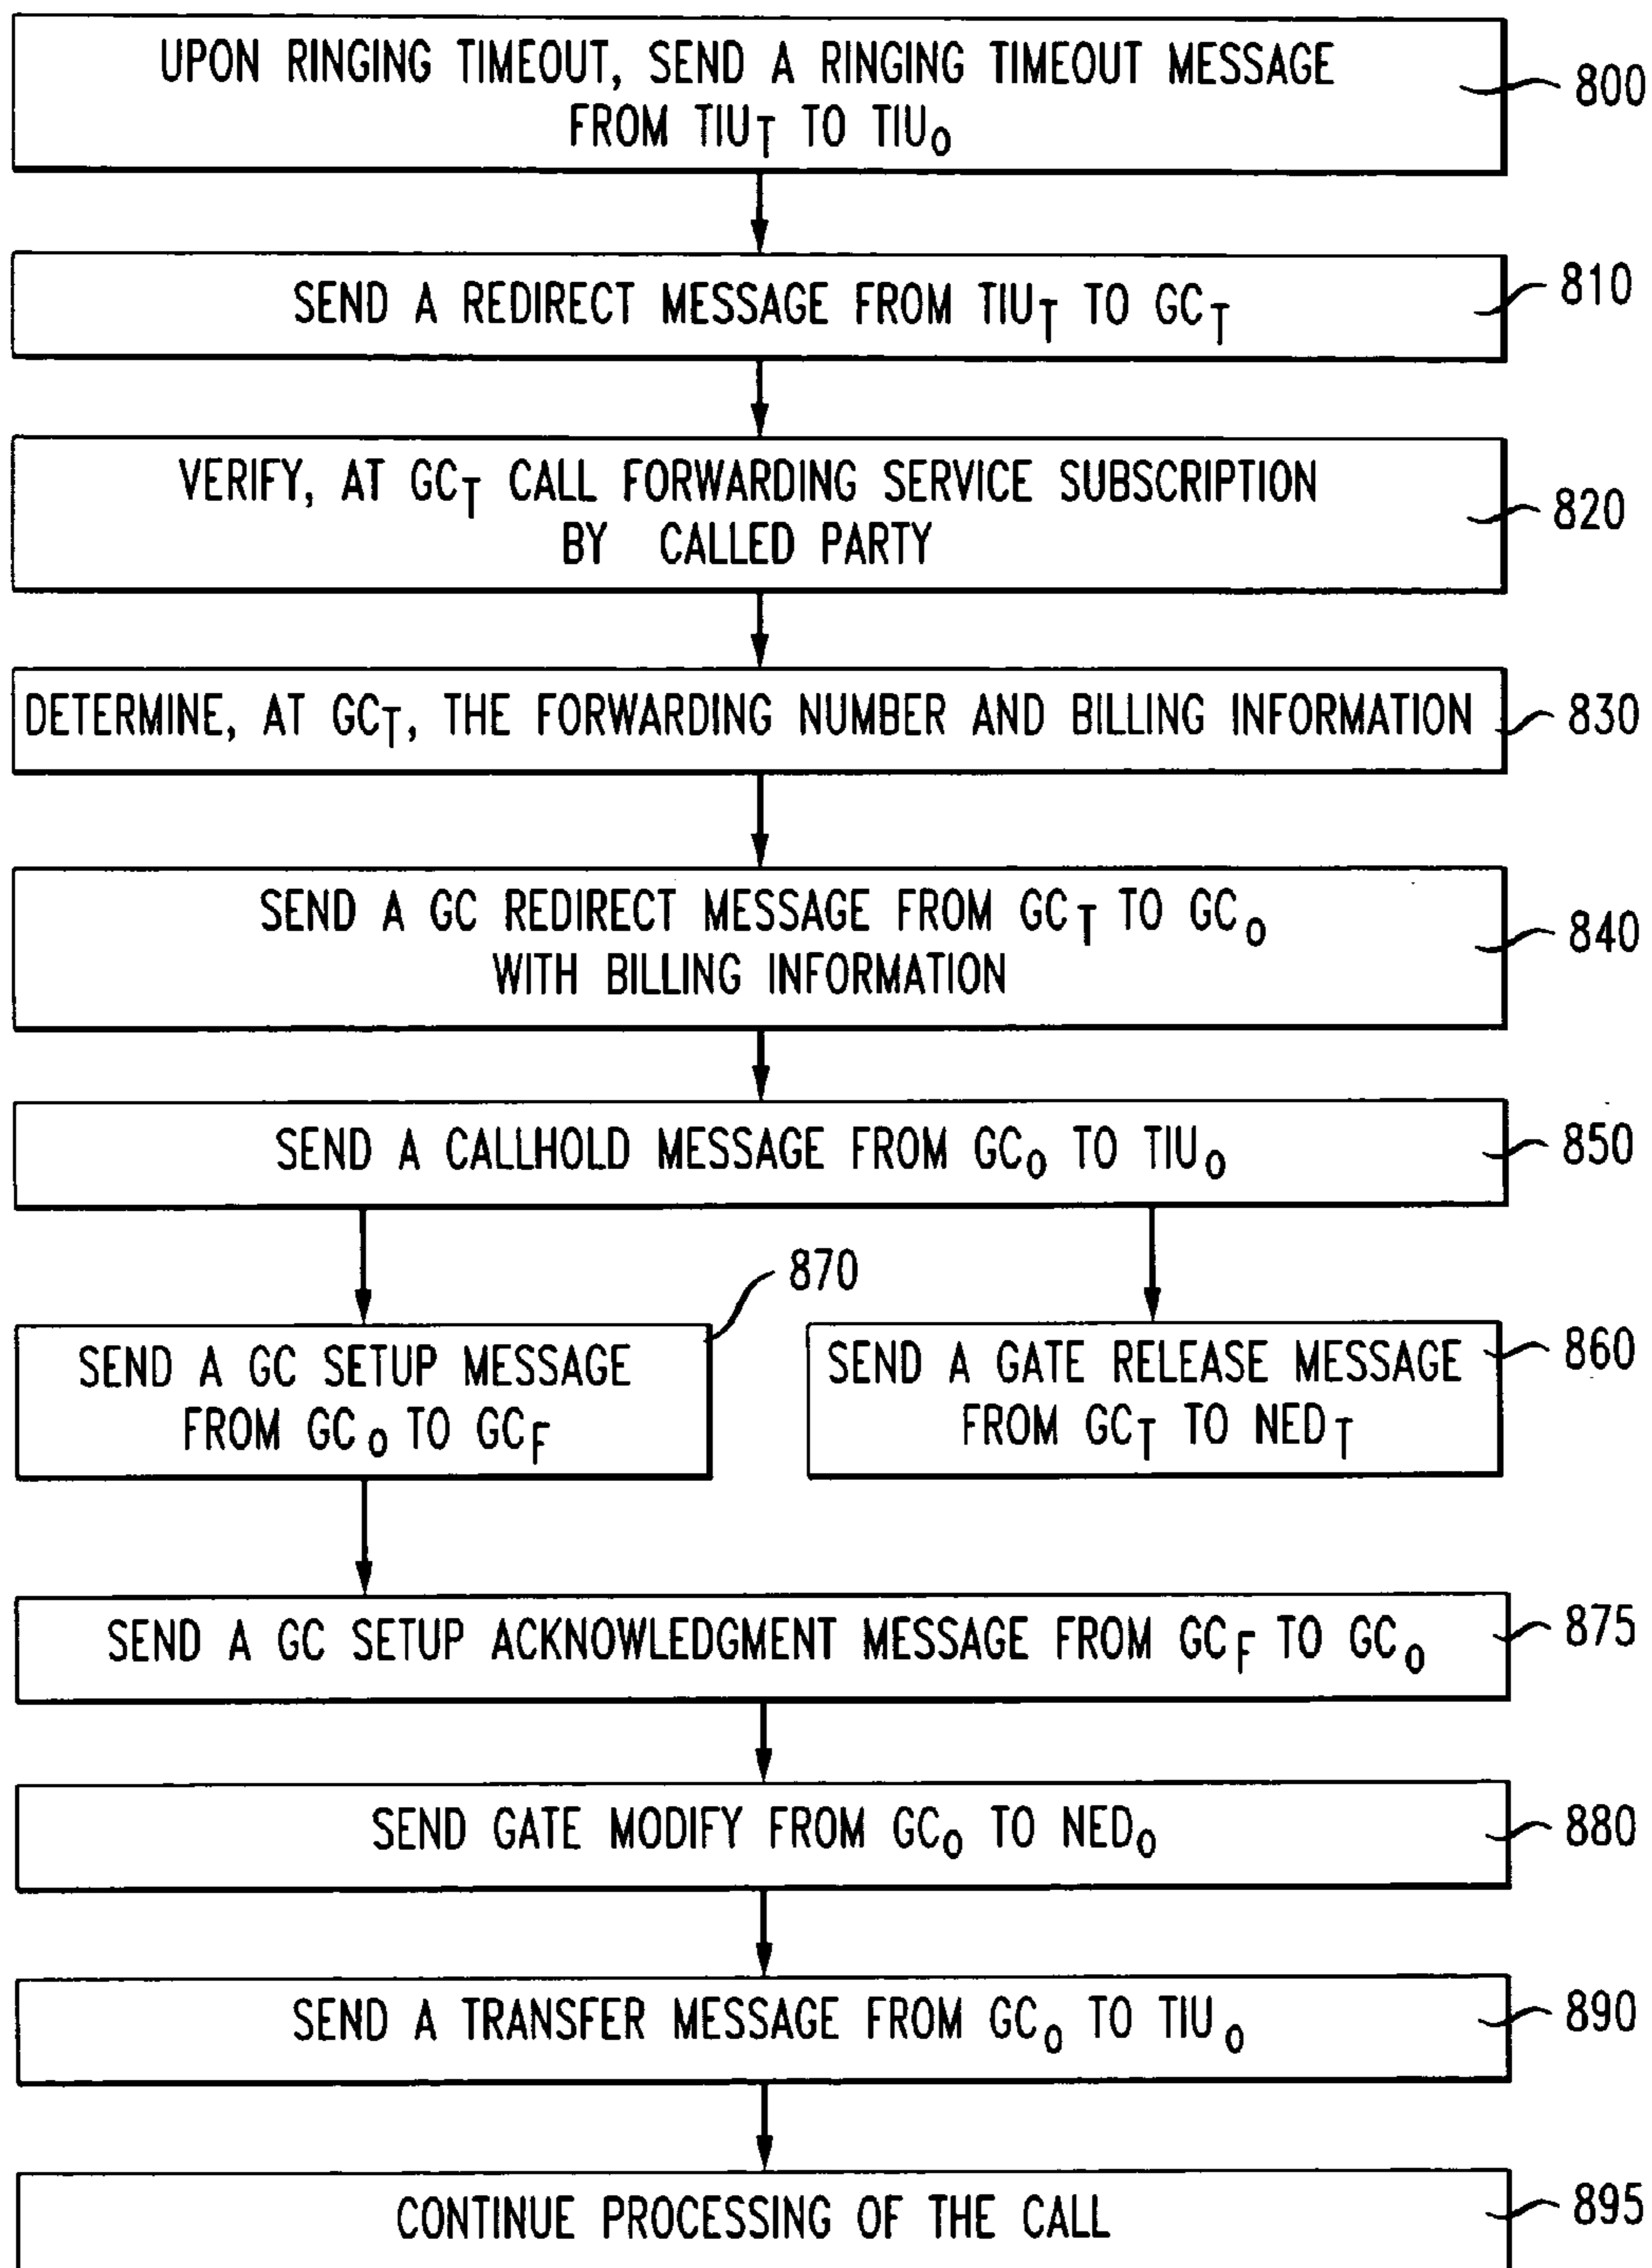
UPON RINGING TIMEOUT, SEND A RINGING TIMEOUT MESSAGE FROM $TIU_T$ TO $TIU_O$

800

SEND A REDIRECT MESSAGE FROM $TIU_T$ TO $GC_T$

810

VERIFY, AT $GC_T$ CALL FORWARDING SERVICE SUBSCRIPTION BY CALLED PARTY

820

DETERMINE, AT $GC_T$, THE FORWARDING NUMBER AND BILLING INFORMATION

830

SEND A GC REDIRECT MESSAGE FROM $GC_T$ TO $GC_O$ WITH BILLING INFORMATION

840

SEND A CALLHOLD MESSAGE FROM $GC_O$ TO $TIU_O$

850

870

SEND A GC SETUP MESSAGE FROM $GC_O$ TO $GC_F$

SEND A GATE RELEASE MESSAGE FROM $GC_T$ TO $NED_T$

860

SEND A GC SETUP ACKNOWLEDGMENT MESSAGE FROM $GC_F$ TO $GC_O$

875

SEND GATE MODIFY FROM $GC_O$ TO $NED_O$

880

SEND A TRANSFER MESSAGE FROM $GC_O$ TO $TIU_O$

890

CONTINUE PROCESSING OF THE CALL

895